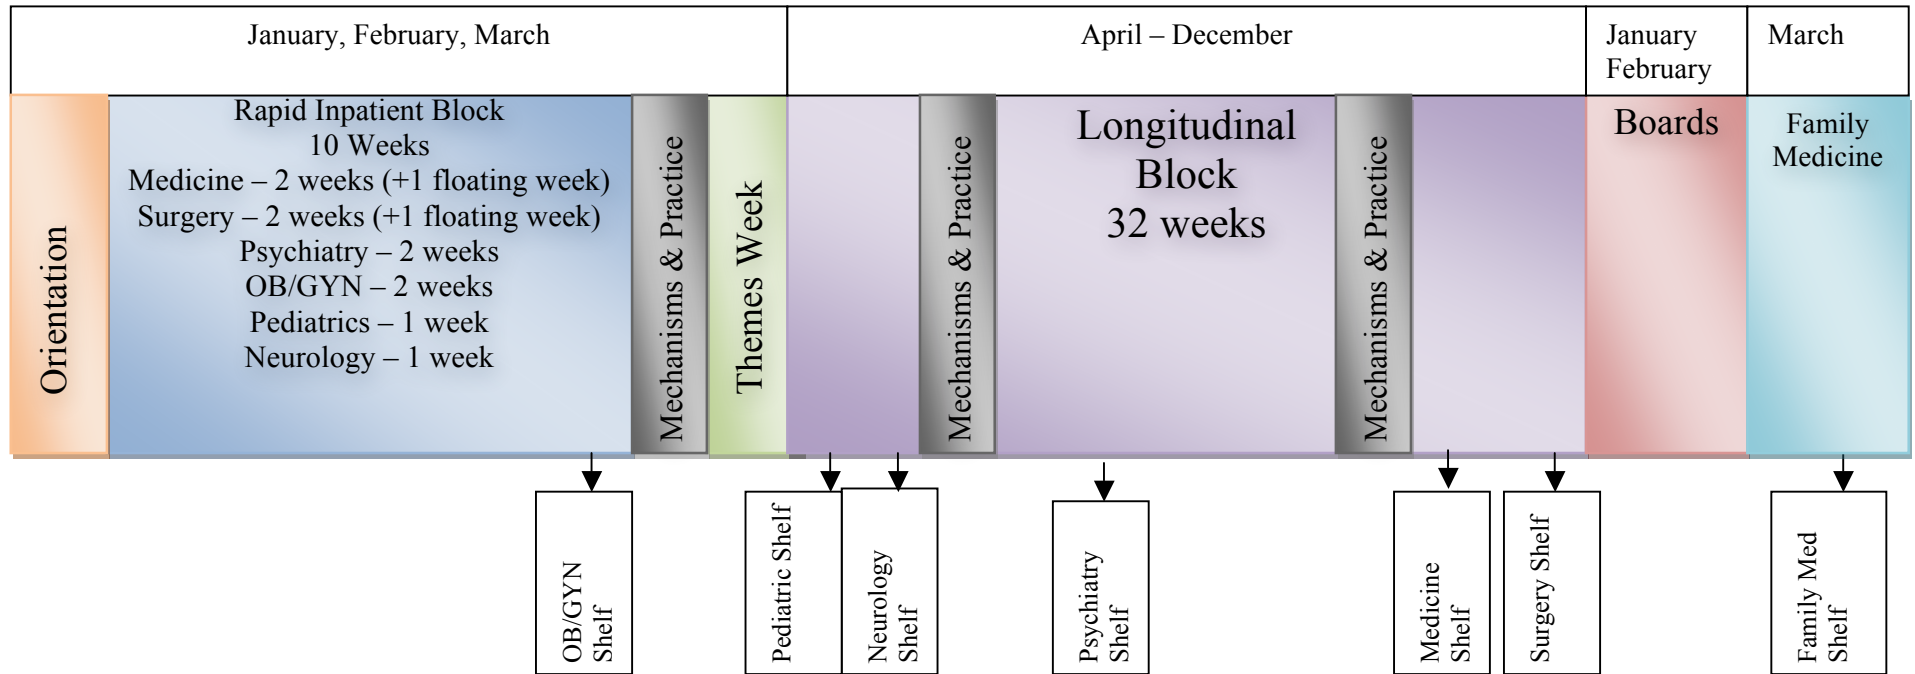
January, February, March

April – December

January February

March

Orientation

Rapid Inpatient Block
10 Weeks
Medicine – 2 weeks (+1 floating week)
Surgery – 2 weeks (+1 floating week)
Psychiatry – 2 weeks
OB/GYN – 2 weeks
Pediatrics – 1 week
Neurology – 1 week

Mechanisms & Practice

Themes Week

Mechanisms & Practice

Longitudinal Block
32 weeks

Mechanisms & Practice

Boards

Family Medicine

OB/GYN Shelf

Pediatric Shelf

Neurology Shelf

Psychiatry Shelf

Medicine Shelf

Surgery Shelf

Family Med Shelf